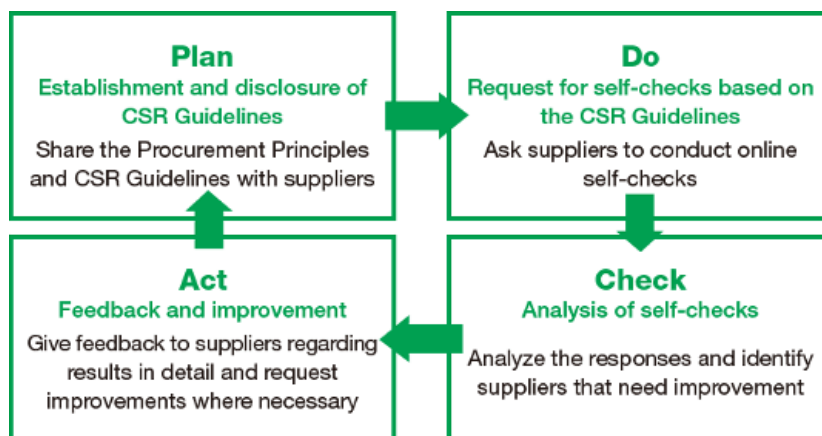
Plan
Establishment and disclosure of CSR Guidelines
Share the Procurement Principles and CSR Guidelines with suppliers

Do
Request for self-checks based on the CSR Guidelines
Ask suppliers to conduct online self-checks

Check
Analysis of self-checks
Analyze the responses and identify suppliers that need improvement

Act
Feedback and improvement
Give feedback to suppliers regarding results in detail and request improvements where necessary